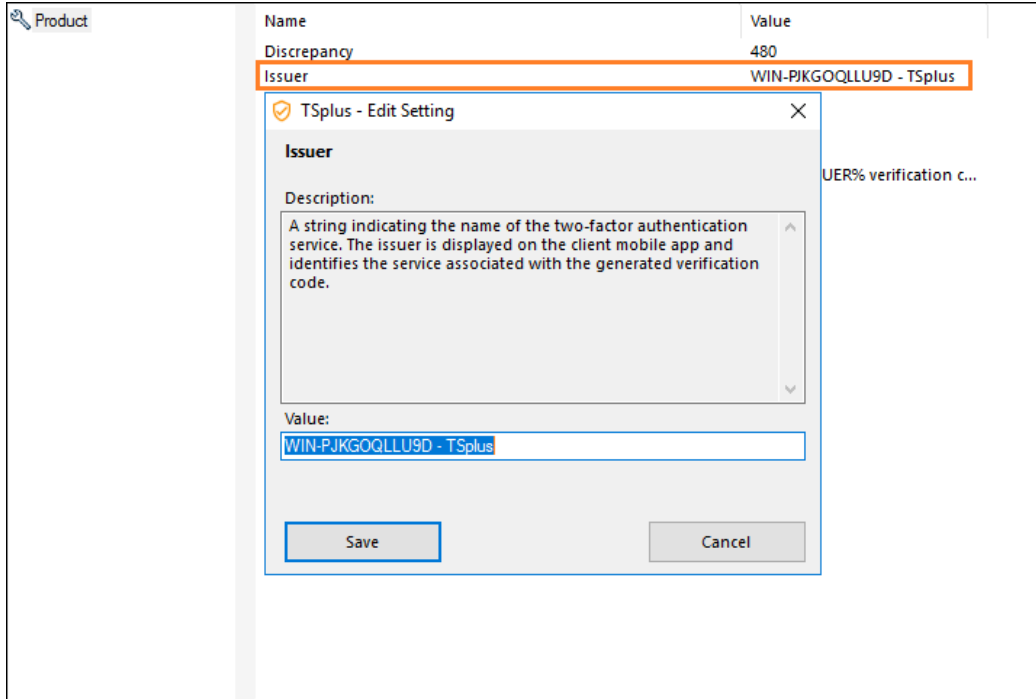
Product

| Name | Value |
|---|---|
| Discrepancy | 480 |
| Issuer | WIN-PJKGOQLLU9D - TSplus |

UER% verification c...

TSplus - Edit Setting

Issuer

Description:

A string indicating the name of the two-factor authentication service. The issuer is displayed on the client mobile app and identifies the service associated with the generated verification code.

Value:

WIN-PJKGOQLLU9D - TSplus

Save

Cancel